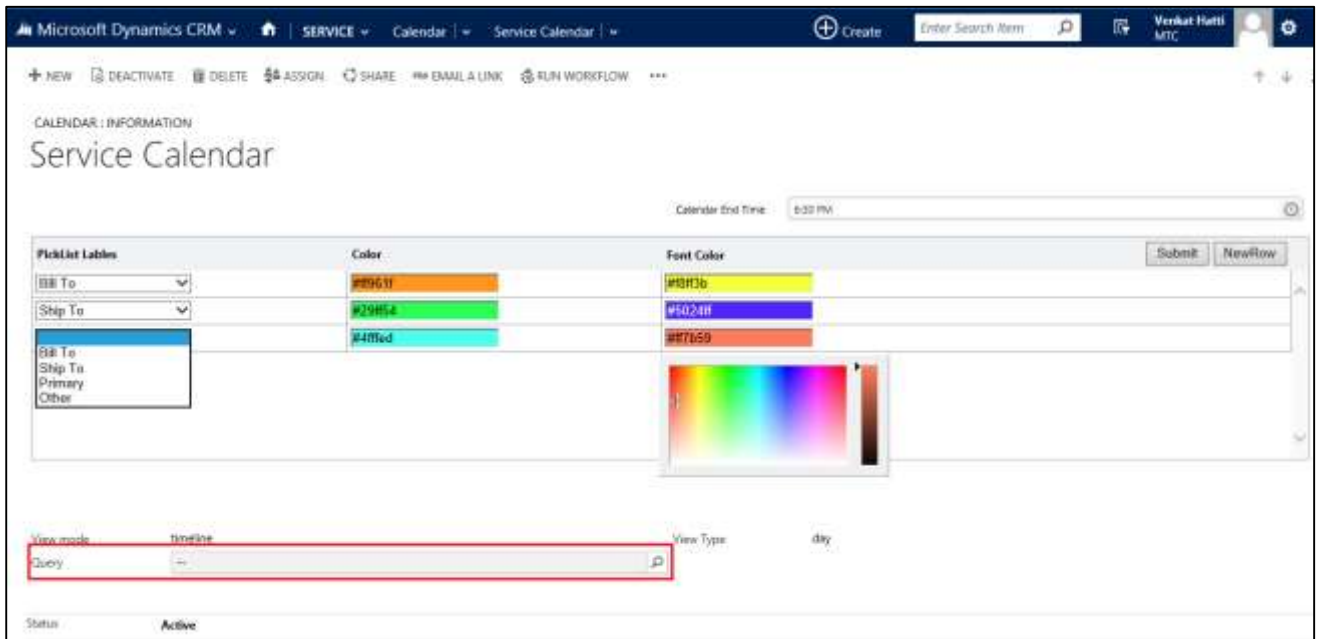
Microsoft Dynamics CRM | SERVICE | Calendar | Service Calendar

Create | Enter Search Item | Venkat Hatti MTC

+ NEW | DEACTIVATE | DELETE | ASSIGN | SHARE | EMAIL A LINK | RUN WORKFLOW | ...

CALENDAR : INFORMATION

Service Calendar

Calendar End Time 6:30 PM

Submit | NewRow

| PickList Lables | Color | Font Color |
|---|---|---|
| Bill To | #ff961f | #f8ff3b |
| Ship To | #29ff54 | #5024ff |
| | #4fffed | #ff7b59 |

Bill To
Ship To
Primary
Other

View mode timeline

View Type day

Query --

Status Active